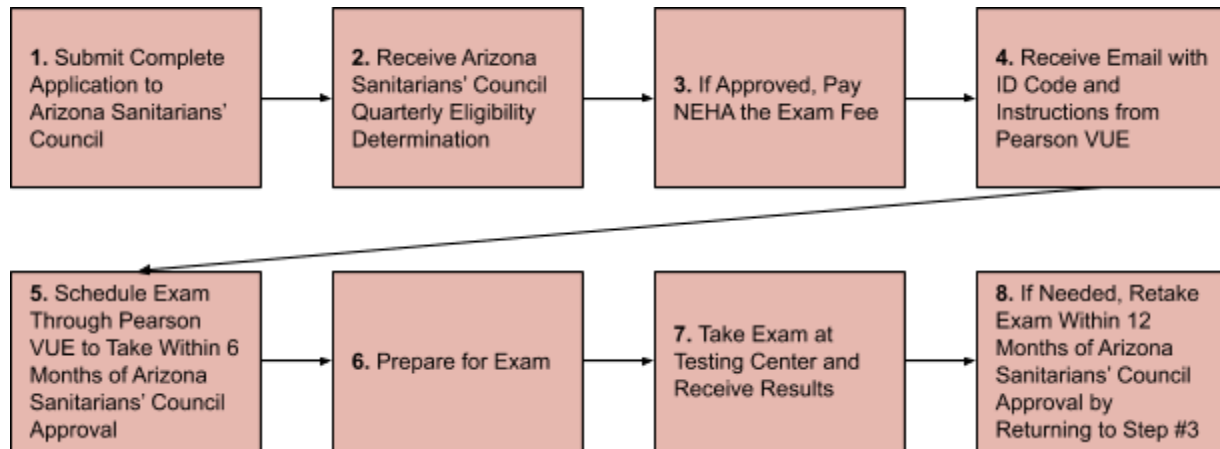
**1.** Submit Complete Application to Arizona Sanitarians' Council

**2.** Receive Arizona Sanitarians' Council Quarterly Eligibility Determination

**3.** If Approved, Pay NEHA the Exam Fee

**4.** Receive Email with ID Code and Instructions from Pearson VUE

**5.** Schedule Exam Through Pearson VUE to Take Within 6 Months of Arizona Sanitarians' Council Approval

**6.** Prepare for Exam

**7.** Take Exam at Testing Center and Receive Results

**8.** If Needed, Retake Exam Within 12 Months of Arizona Sanitarians' Council Approval by Returning to Step #3